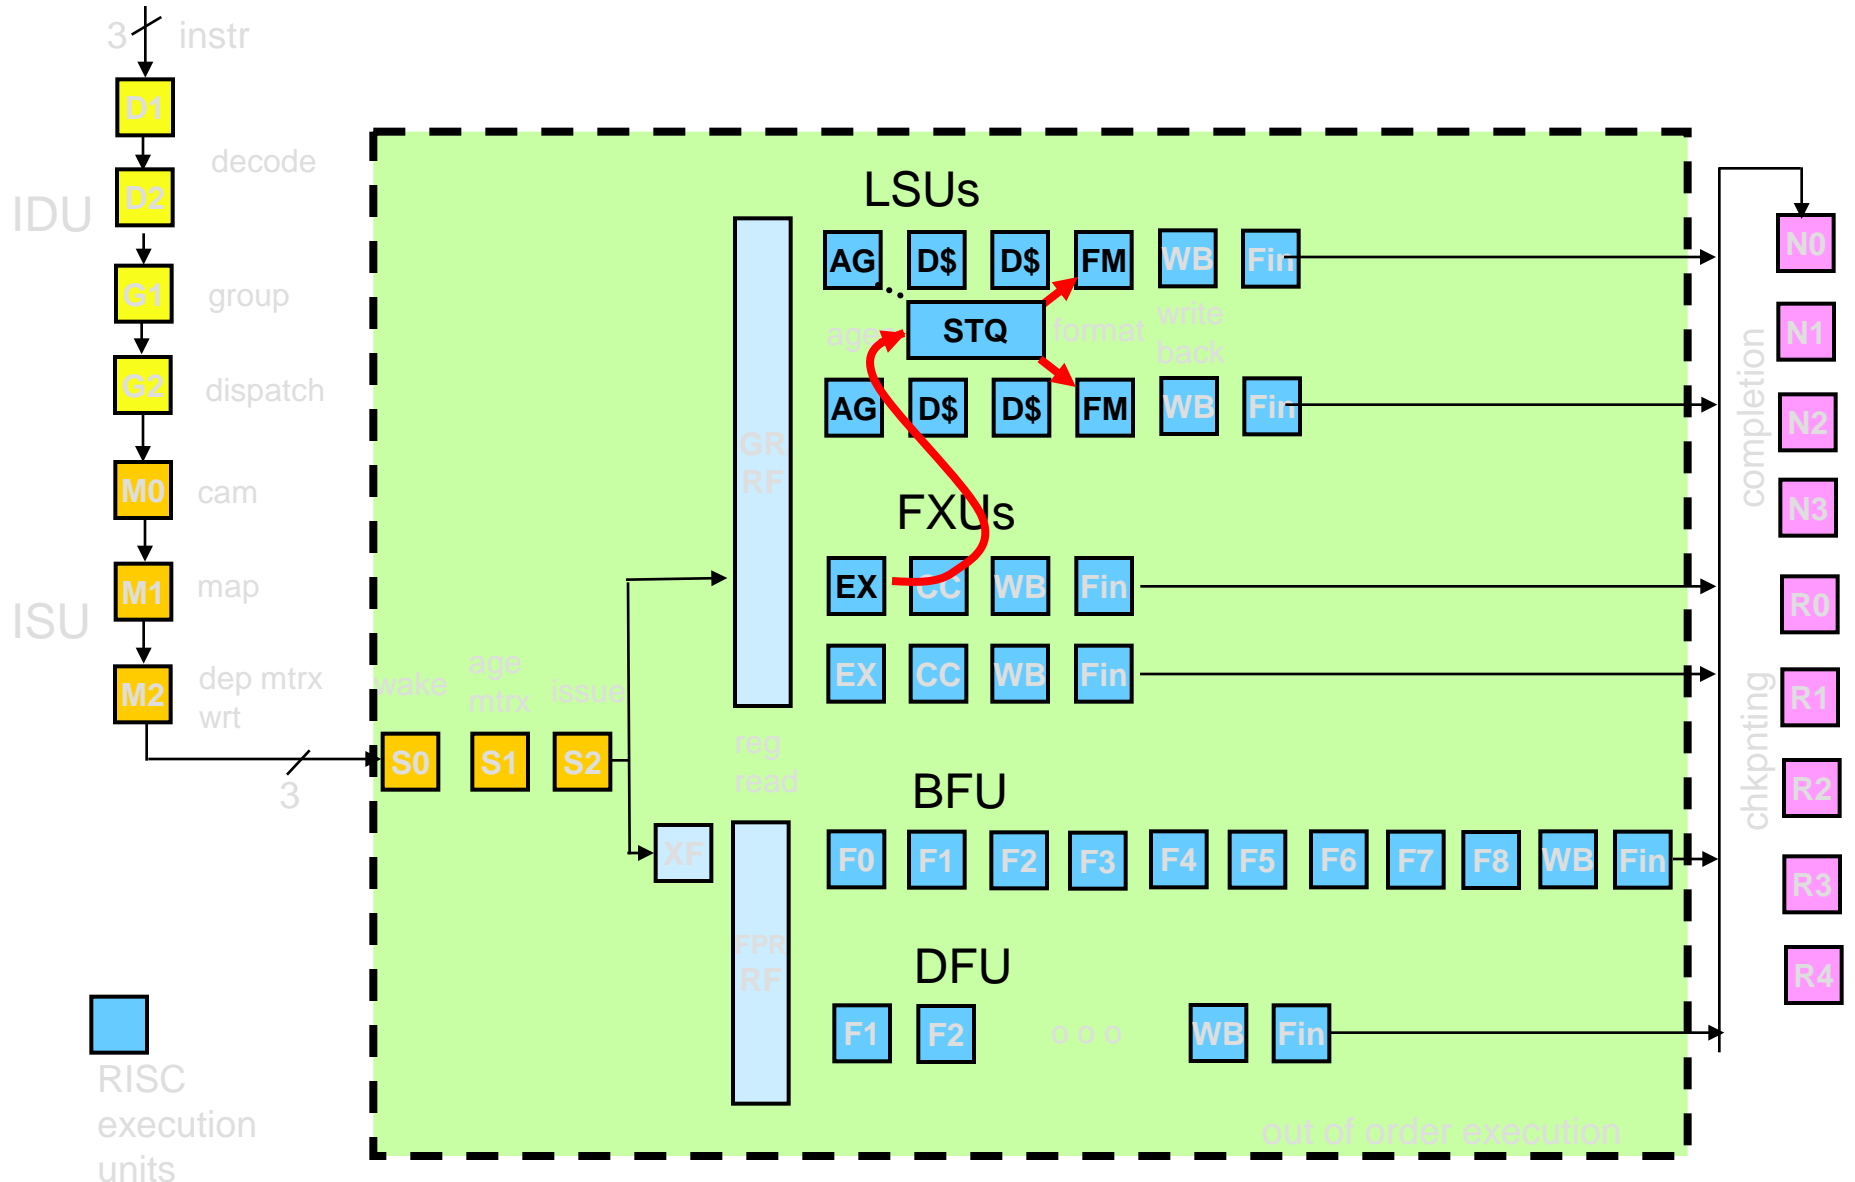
3 instr

D1
decode
D2
IDU
G1
group
G2
dispatch
M0
cam
M1
map
ISU
M2
dep mtrx wrt

3

wake
age mtrx
issue

S0
S1
S2

LSUs

GR RF

AG
D$
D$
FM
WB
Fin

age
STQ
format
write back

AG
D$
D$
FM
WB
Fin

FXUs

EX
CC
WB
Fin

EX
CC
WB
Fin

reg read

BFU

XF

F0
F1
F2
F3
F4
F5
F6
F7
F8
WB
Fin

FPR RF

DFU

F1
F2
o o o
WB
Fin

RISC execution units

out of order execution

completion
chkpnting

N0
N1
N2
N3
R0
R1
R2
R3
R4